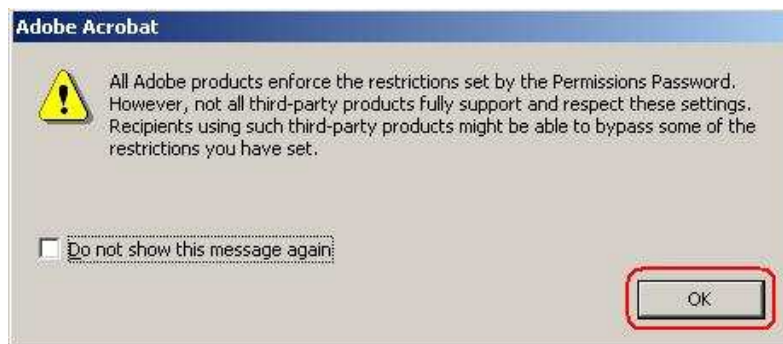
Adobe Acrobat

All Adobe products enforce the restrictions set by the Permissions Password. However, not all third-party products fully support and respect these settings. Recipients using such third-party products might be able to bypass some of the restrictions you have set.

Do not show this message again

OK